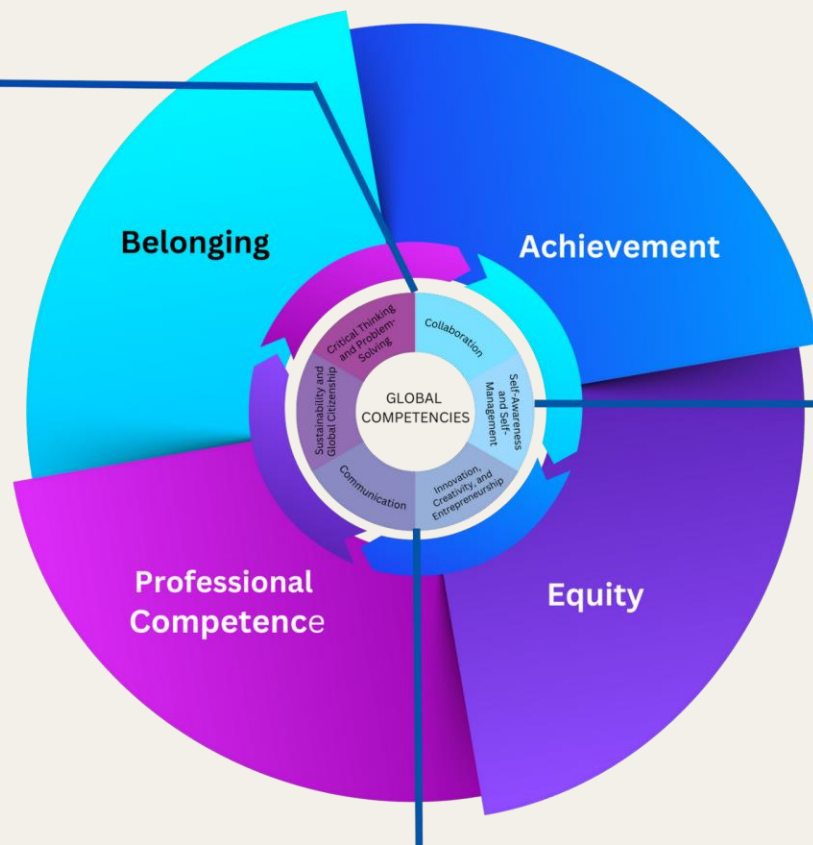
Belonging

Achievement

Critical Thinking and Problem-Solving

Collaboration

Self-Awareness and Self-Management

GLOBAL COMPETENCIES

Sustainability and Global Citizenship

Communication

Innovation, Creativity, and Entrepreneurship

Professional Competence

Equity